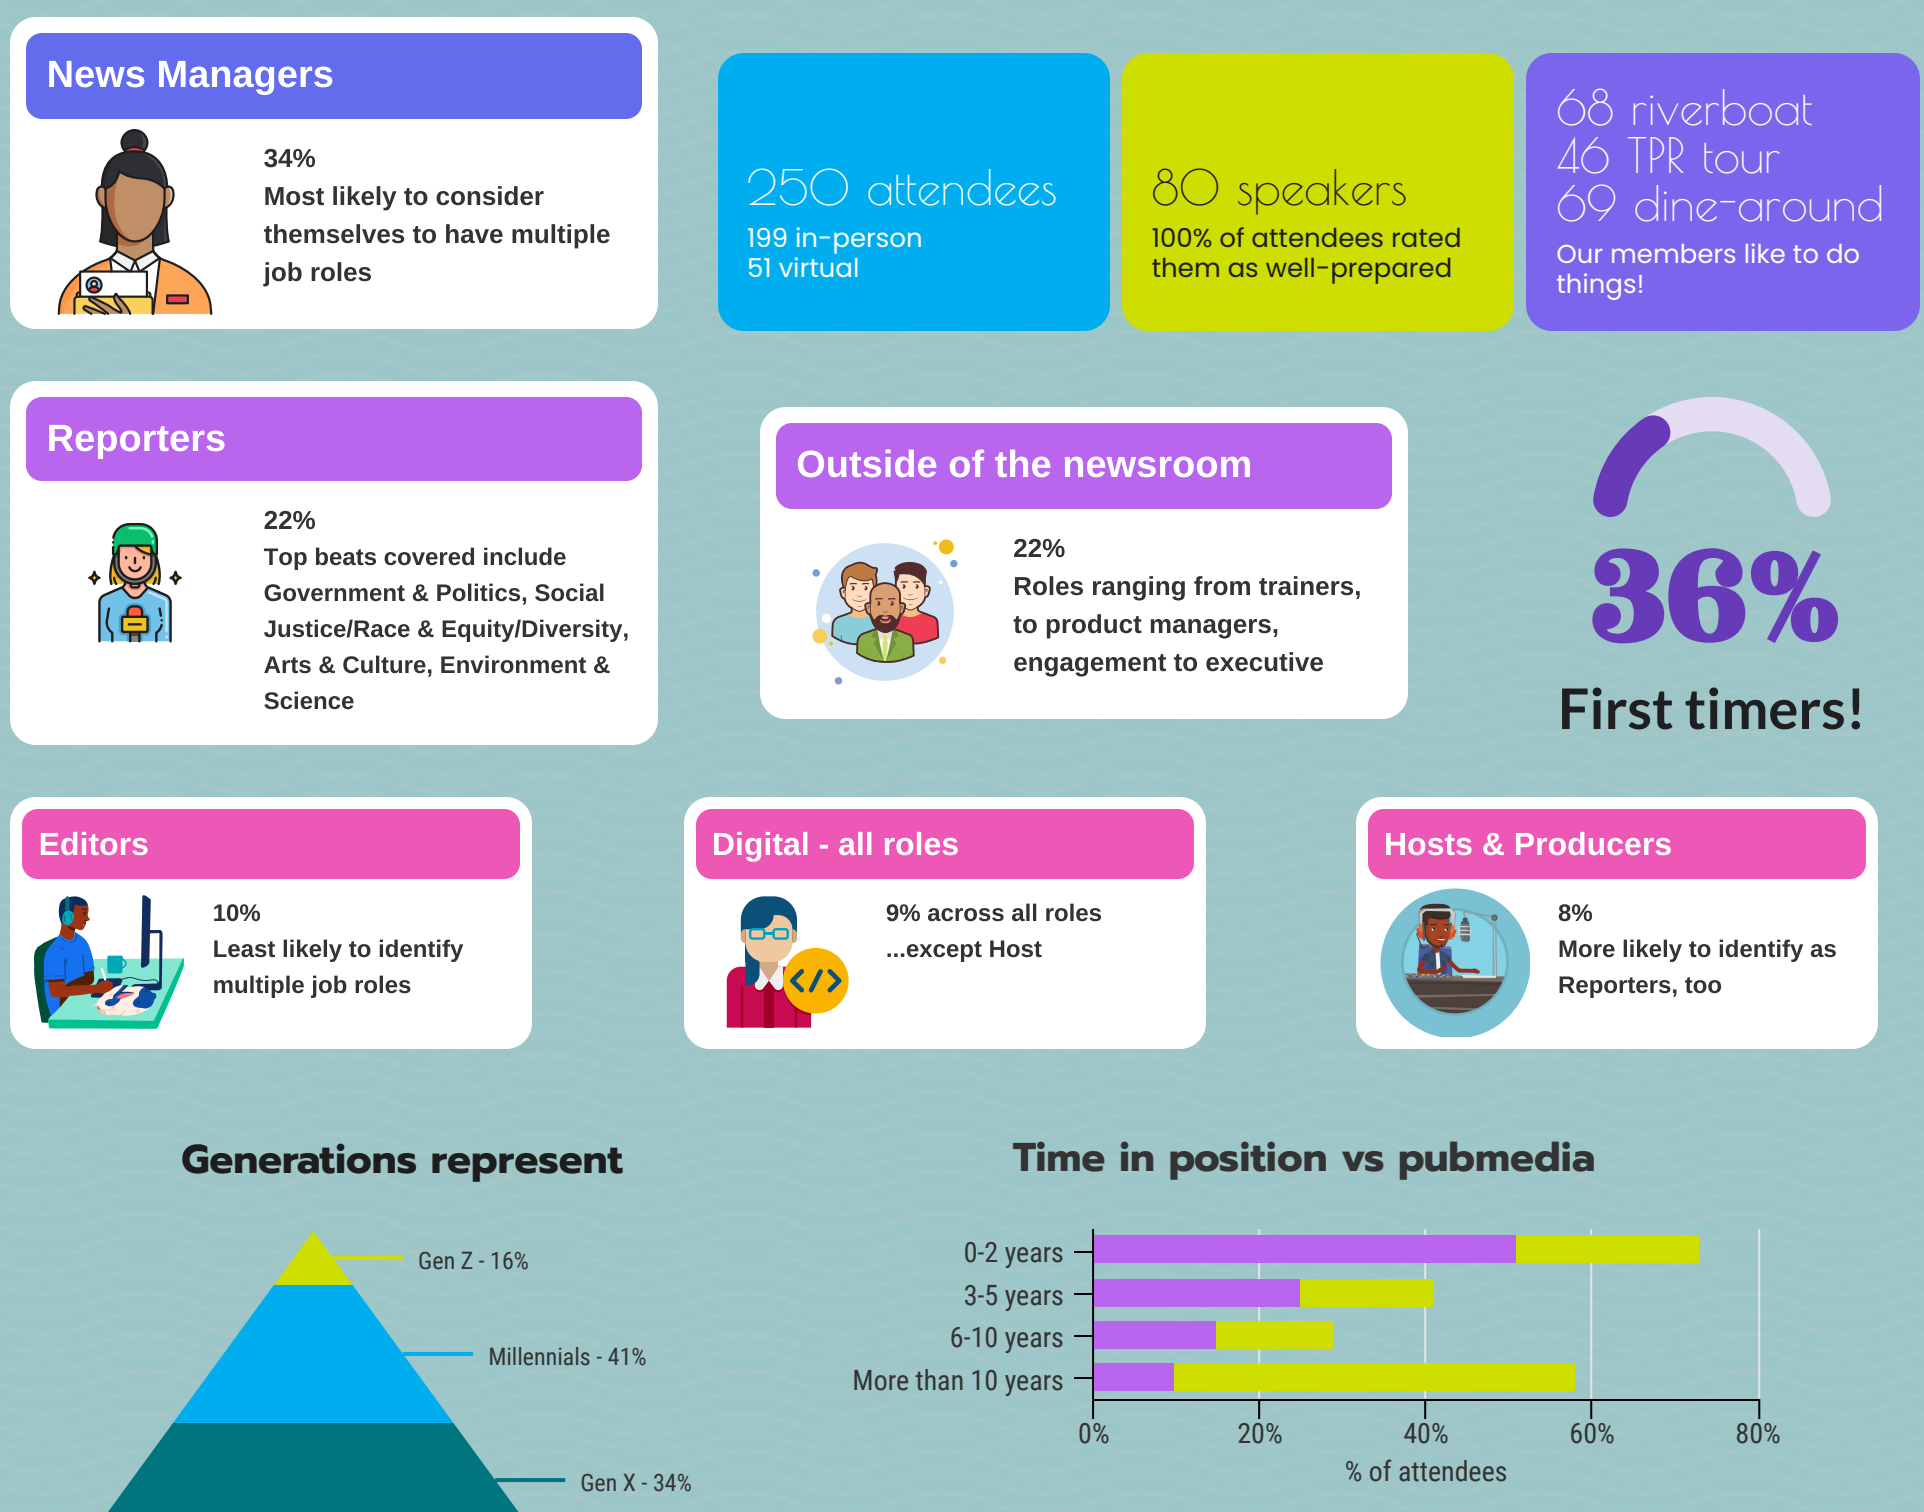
News Managers

34%
Most likely to consider themselves to have multiple job roles

250 attendees
199 in-person
51 virtual

80 speakers
100% of attendees rated them as well-prepared

68 riverboat
46 TPR tour
69 dine-around
Our members like to do things!

Reporters

22%
Top beats covered include Government & Politics, Social Justice/Race & Equity/Diversity, Arts & Culture, Environment & Science

Outside of the newsroom

22%
Roles ranging from trainers, to product managers, engagement to executive

36%
First timers!

Editors

10%
Least likely to identify multiple job roles

Digital - all roles

9% across all roles
...except Host

Hosts & Producers

8%
More likely to identify as Reporters, too

Generations represent

Gen Z - 16%
Millennials - 41%
Gen X - 34%

Time in position vs pubmedia

0-2 years
3-5 years
6-10 years
More than 10 years

0%
20%
40%
60%
80%
% of attendees